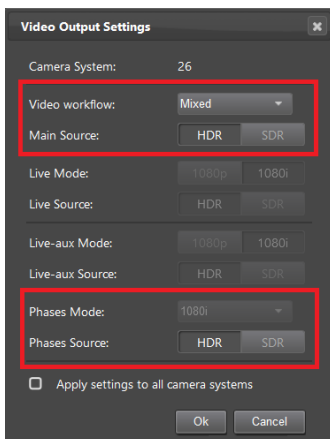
Video Output Settings

Camera System: 26

Video workflow: Mixed

Main Source: HDR SDR

Live Mode: 1080p 1080i

Live Source: HDR SDR

Live-aux Mode: 1080p 1080i

Live-aux Source: HDR SDR

Phases Mode: 1080i

Phases Source: HDR SDR

Apply settings to all camera systems

Ok Cancel